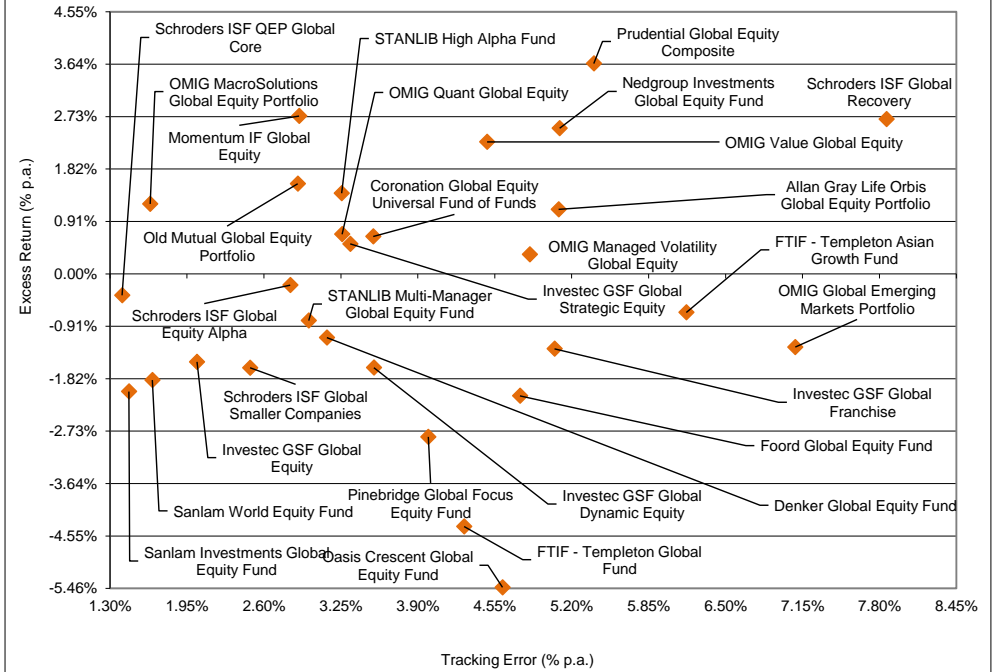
4.55%
3.64%
2.73%
1.82%
0.91%
0.00%
-0.91%
-1.82%
-2.73%
-3.64%
-4.55%
-5.46%

Excess Return (% p.a.)

Schroders ISF QEP Global Core
STANLIB High Alpha Fund
Prudential Global Equity Composite
OMIG MacroSolutions Global Equity Portfolio
OMIG Quant Global Equity
Nedgroup Investments Global Equity Fund
Schroders ISF Global Recovery
Momentum IF Global Equity
OMIG Value Global Equity
Coronation Global Equity Universal Fund of Funds
Allan Gray Life Orbis Global Equity Portfolio
Old Mutual Global Equity Portfolio
OMIG Managed Volatility Global Equity
FTIF - Templeton Asian Growth Fund
Schroders ISF Global Equity Alpha
STANLIB Multi-Manager Global Equity Fund
Investec GSF Global Strategic Equity
OMIG Global Emerging Markets Portfolio
Schroders ISF Global Smaller Companies
Investec GSF Global Franchise
Foord Global Equity Fund
Investec GSF Global Equity
Pinebridge Global Focus Equity Fund
Investec GSF Global Dynamic Equity
Denker Global Equity Fund
Sanlam World Equity Fund
FTIF - Templeton Global Fund
Sanlam Investments Global Equity Fund
Oasis Crescent Global Equity Fund

1.30%
1.95%
2.60%
3.25%
3.90%
4.55%
5.20%
5.85%
6.50%
7.15%
7.80%
8.45%

Tracking Error (% p.a.)